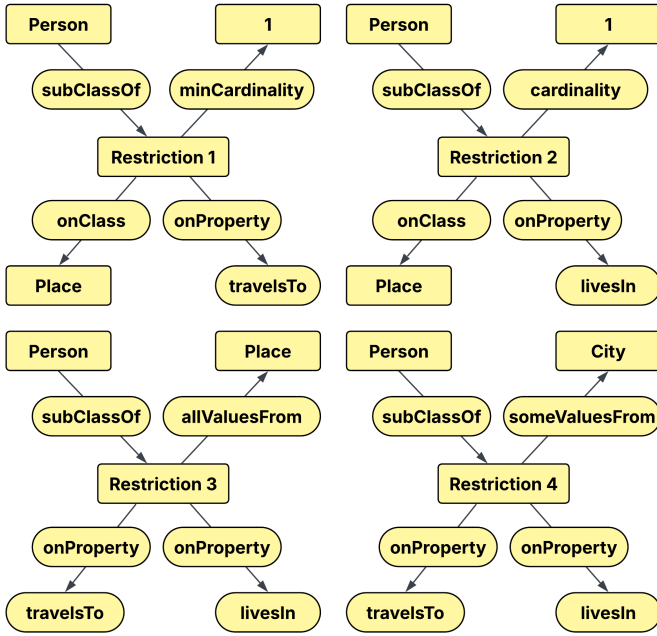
Person

1

subClassOf

minCardinality

Restriction 1

onClass

onProperty

Place

travelsTo

Person

1

subClassOf

cardinality

Restriction 2

onClass

onProperty

Place

livesIn

Person

Place

subClassOf

allValuesFrom

Restriction 3

onProperty

onProperty

travelsTo

livesIn

Person

City

subClassOf

someValuesFrom

Restriction 4

onProperty

onProperty

travelsTo

livesIn